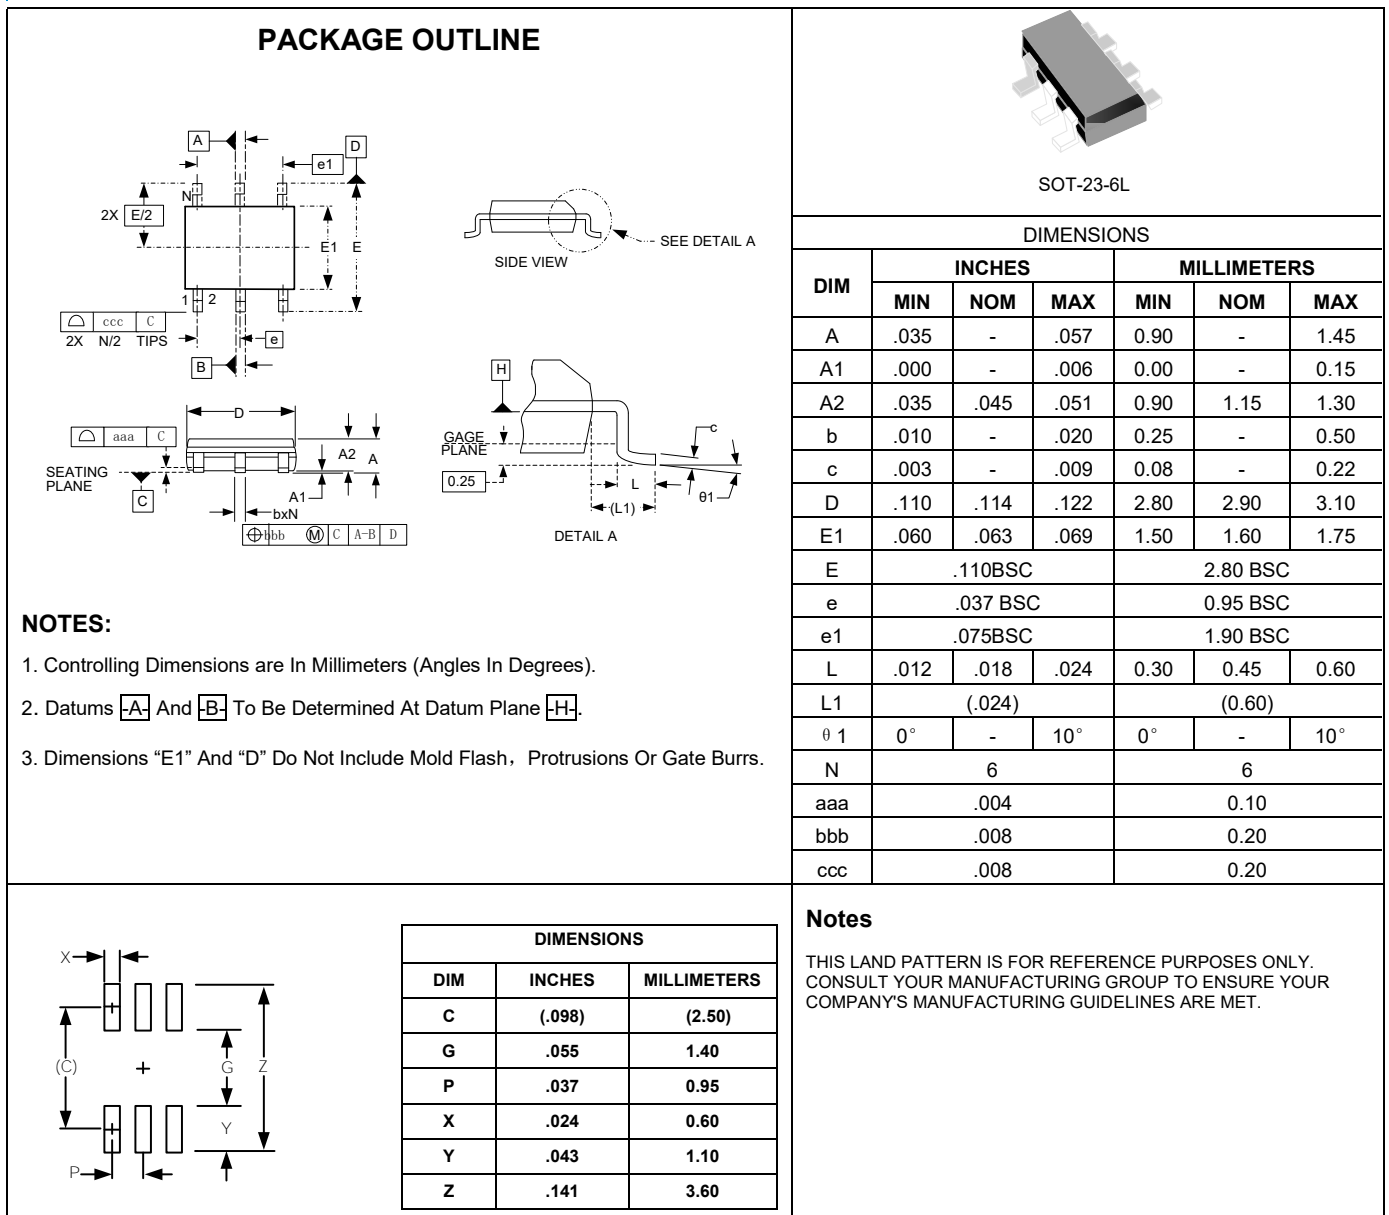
PACKAGE OUTLINE

A D e1 N 2X E/2 E1 E 1 2 ccc C 2X N/2 TIPS e B

SIDE VIEW SEE DETAIL A

D aaa C SEATING PLANE C A2 A A1 bxN bbb M C A-B D

H GAGE PLANE 0.25 c L (L1) θ1 DETAIL A

NOTES:

1. Controlling Dimensions are In Millimeters (Angles In Degrees).

2. Datums -A- And -B- To Be Determined At Datum Plane -H-.

3. Dimensions “E1” And “D” Do Not Include Mold Flash，Protrusions Or Gate Burrs.

SOT-23-6L

DIMENSIONS

| DIM | INCHES MIN | INCHES NOM | INCHES MAX | MILLIMETERS MIN | MILLIMETERS NOM | MILLIMETERS MAX |
|---|---|---|---|---|---|---|
| A | .035 | - | .057 | 0.90 | - | 1.45 |
| A1 | .000 | - | .006 | 0.00 | - | 0.15 |
| A2 | .035 | .045 | .051 | 0.90 | 1.15 | 1.30 |
| b | .010 | - | .020 | 0.25 | - | 0.50 |
| c | .003 | - | .009 | 0.08 | - | 0.22 |
| D | .110 | .114 | .122 | 2.80 | 2.90 | 3.10 |
| E1 | .060 | .063 | .069 | 1.50 | 1.60 | 1.75 |
| E | .110BSC | | | 2.80 BSC | | |
| e | .037 BSC | | | 0.95 BSC | | |
| e1 | .075BSC | | | 1.90 BSC | | |
| L | .012 | .018 | .024 | 0.30 | 0.45 | 0.60 |
| L1 | (.024) | | | (0.60) | | |
| θ 1 | 0° | - | 10° | 0° | - | 10° |
| N | 6 | | | 6 | | |
| aaa | .004 | | | 0.10 | | |
| bbb | .008 | | | 0.20 | | |
| ccc | .008 | | | 0.20 | | |

X (C) G Z Y P

| DIMENSIONS | | |
|---|---|---|
| DIM | INCHES | MILLIMETERS |
| C | (.098) | (2.50) |
| G | .055 | 1.40 |
| P | .037 | 0.95 |
| X | .024 | 0.60 |
| Y | .043 | 1.10 |
| Z | .141 | 3.60 |

Notes

THIS LAND PATTERN IS FOR REFERENCE PURPOSES ONLY. CONSULT YOUR MANUFACTURING GROUP TO ENSURE YOUR COMPANY'S MANUFACTURING GUIDELINES ARE MET.